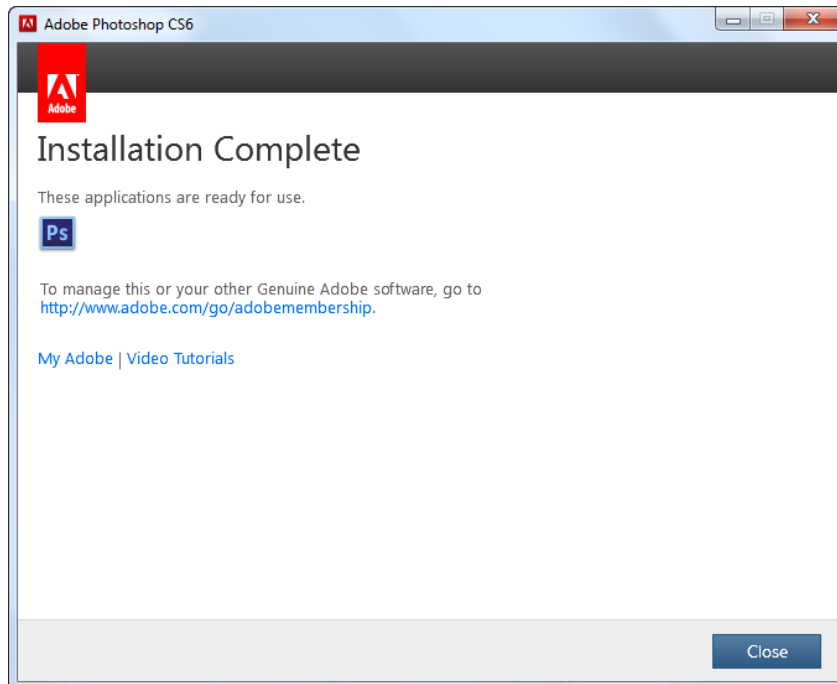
Adobe Photoshop CS6

Adobe

Installation Complete

These applications are ready for use.

Ps

To manage this or your other Genuine Adobe software, go to http://www.adobe.com/go/adobemembership.

My Adobe | Video Tutorials

Close